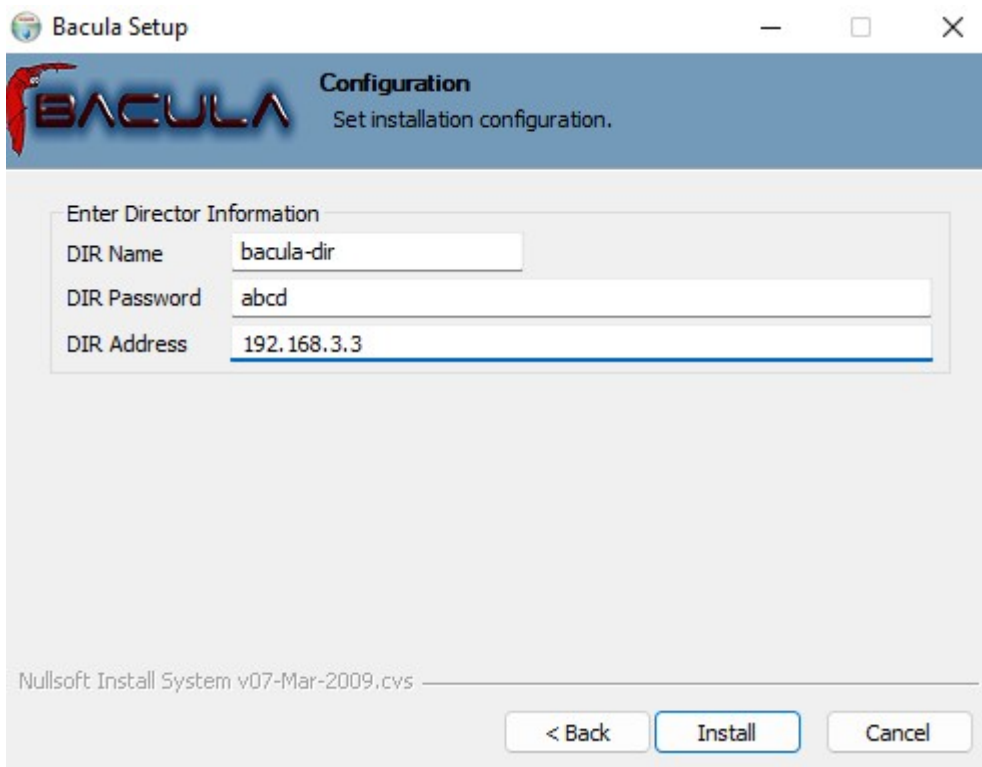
Bacula Setup

BACULA

Configuration
Set installation configuration.

Enter Director Information
DIR Name bacula-dir
DIR Password abcd
DIR Address 192.168.3.3

Nullsoft Install System v07-Mar-2009.cvs

< Back Install Cancel